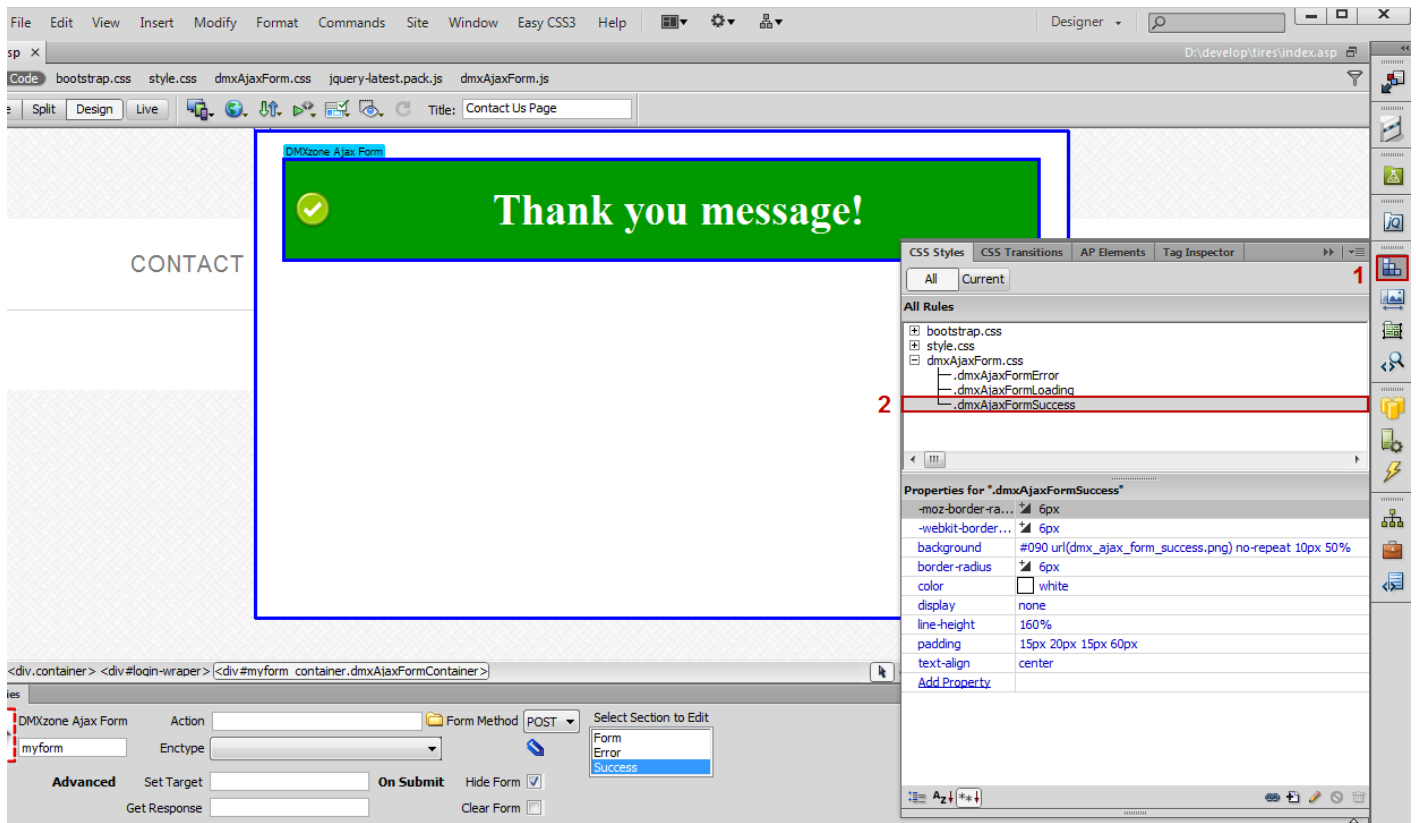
File Edit View Insert Modify Format Commands Site Window Easy CSS3 Help

Designer

sp ×

D:\develop\tires\index.asp

Code bootstrap.css style.css dmxAjaxForm.css jquery-latest.pack.js dmxAjaxForm.js

Split Design Live

Title: Contact Us Page

DMXzone Ajax Form

Thank you message!

CONTACT

CSS Styles CSS Transitions AP Elements Tag Inspector

All Current

All Rules

bootstrap.css
style.css
dmxAjaxForm.css
.dmxAjaxFormError
.dmxAjaxFormLoading
.dmxAjaxFormSuccess

1

2

Properties for ".dmxAjaxFormSuccess"

| | |
|---|---|
| -moz-border-ra... | 6px |
| -webkit-border... | 6px |
| background | #090 url(dmx_ajax_form_success.png) no-repeat 10px 50% |
| border-radius | 6px |
| color | white |
| display | none |
| line-height | 160% |
| padding | 15px 20px 15px 60px |
| text-align | center |
| Add Property | |

<div.container> <div#login-wraper> <div#myform_container.dmxAjaxFormContainer>

ies

DMXzone Ajax Form

myform

Action

Form Method POST

Enctype

Select Section to Edit

Form
Error
Success

Advanced

Set Target

On Submit

Hide Form

Get Response

Clear Form